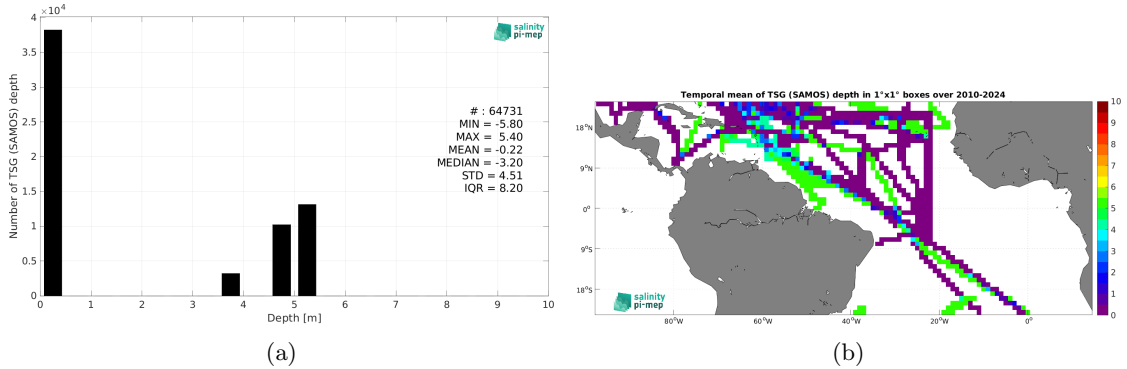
$\times 10^4$
4
3.5
3
2.5
2
1.5
1
0.5
0
Number of TSG (SAMOS) depth
0 1 2 3 4 5 6 7 8 9 10
Depth [m]
salinity pi-mep
# : 64731
MIN = -5.80
MAX = 5.40
MEAN = -0.22
MEDIAN = -3.20
STD = 4.51
IQR = 8.20

(a)

Temporal mean of TSG (SAMOS) depth in 1°x1° boxes over 2010-2024
18°N
9°N
0°
9°S
18°S
80°W 60°W 40°W 20°W 0°
10
9
8
7
6
5
4
3
2
1
0
salinity pi-mep

(b)